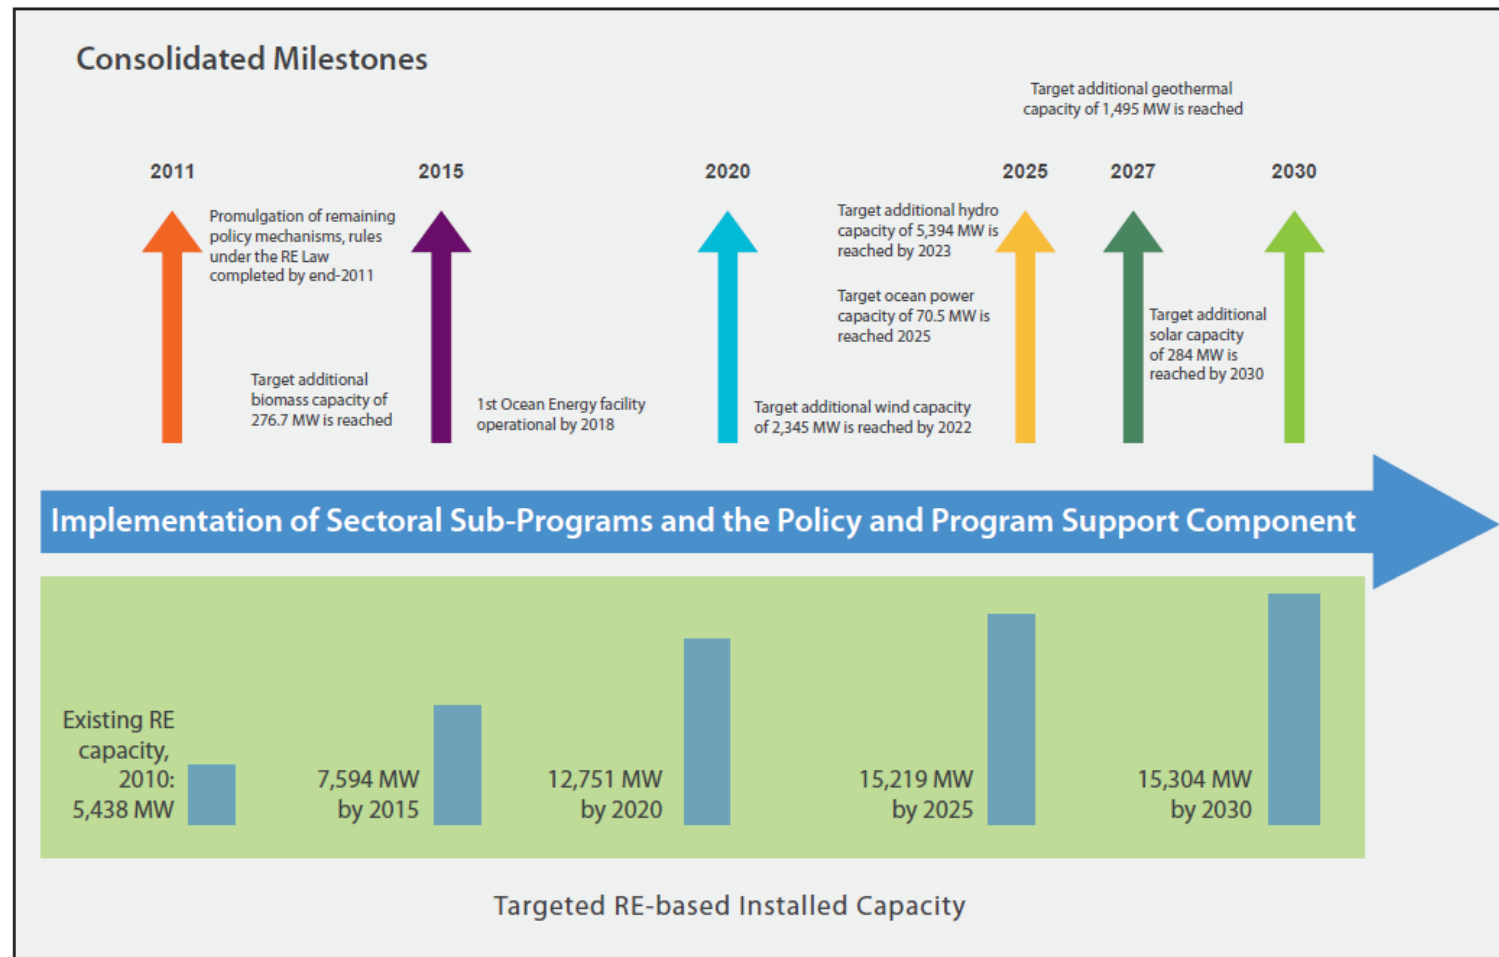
Consolidated Milestones

Target additional geothermal capacity of 1,495 MW is reached

2011

Promulgation of remaining policy mechanisms, rules under the RE Law completed by end-2011

Target additional biomass capacity of 276.7 MW is reached

2015

1st Ocean Energy facility operational by 2018

2020

Target additional wind capacity of 2,345 MW is reached by 2022

Target additional hydro capacity of 5,394 MW is reached by 2023

Target ocean power capacity of 70.5 MW is reached 2025

2025

2027

Target additional solar capacity of 284 MW is reached by 2030

2030

Implementation of Sectoral Sub-Programs and the Policy and Program Support Component

Existing RE capacity, 2010: 5,438 MW

7,594 MW by 2015

12,751 MW by 2020

15,219 MW by 2025

15,304 MW by 2030

Targeted RE-based Installed Capacity